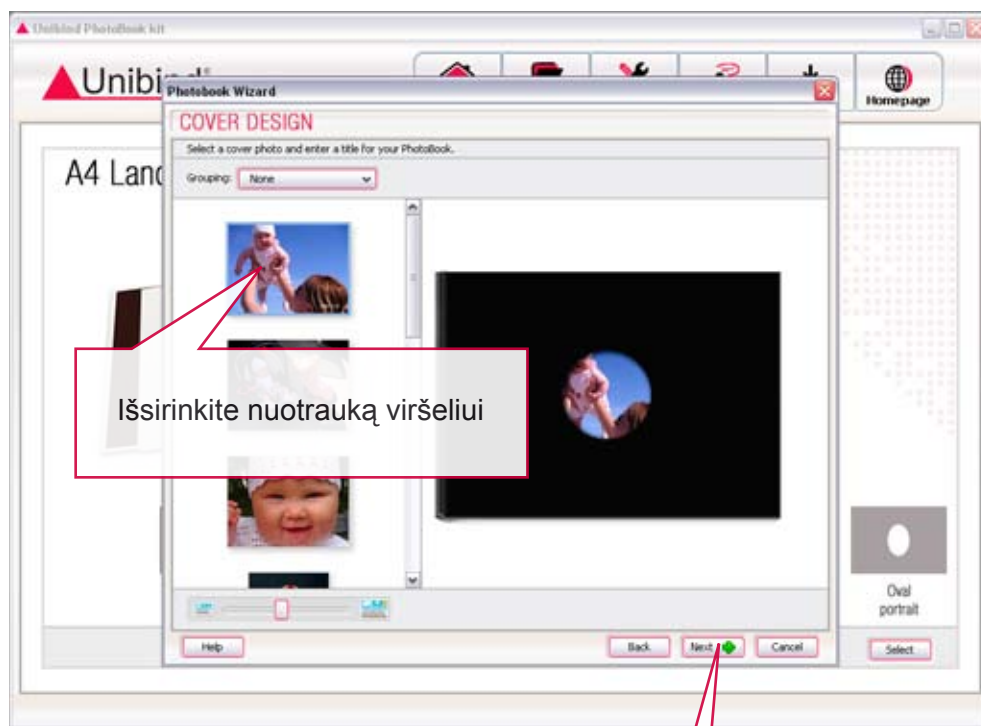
Unibind PhotoBook kit

Unibind

Homepage

A4 Land

Photobook Wizard

COVER DESIGN

Select a cover photo and enter a title for your PhotoBook.

Grouping: None

Išsirinkite nuotrauką viršeliui

Oval portrait

Help

Back

Next

Cancel

Select